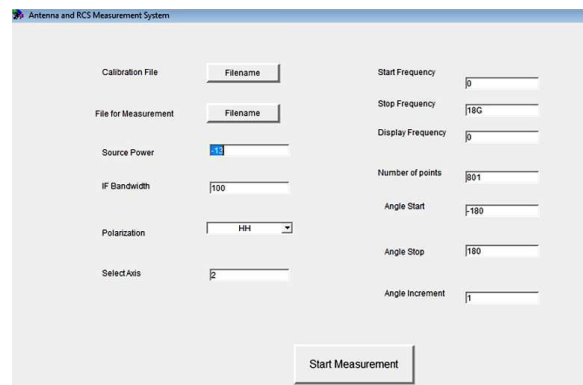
Antenna and RCS Measurement System

Calibration File Filename

File for Measurement Filename

Source Power -13

IF Bandwidth 100

Polarization HH

Select Axis 2

Start Frequency 0

Stop Frequency 18G

Display Frequency 0

Number of points 801

Angle Start -180

Angle Stop 180

Angle Increment 1

Start Measurement